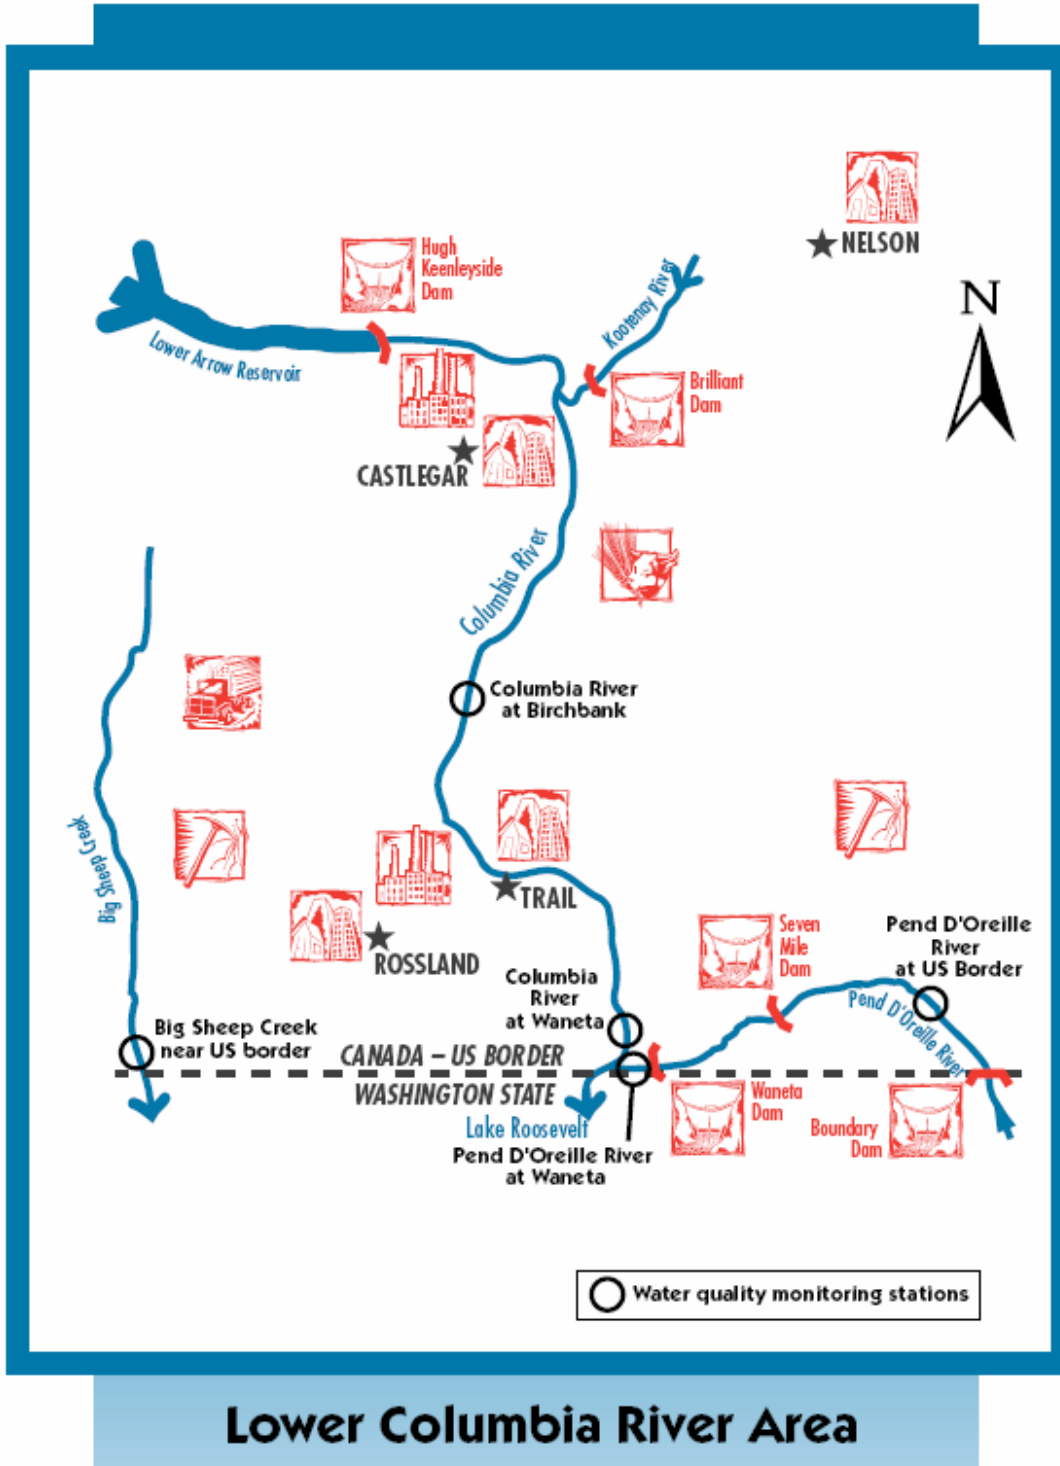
Hugh Keenleyside Dam

NELSON

N

Lower Arrow Reservoir

Kootenay River

Brilliant Dam

CASTLEGAR

Columbia River

Columbia River at Birchbank

Big Sheep Creek

TRAIL

ROSSLAND

Seven Mile Dam

Pend D'Oreille River at US Border

Columbia River at Waneta

Pend D'Oreille River

Big Sheep Creek near US border

CANADA – US BORDER

WASHINGTON STATE

Lake Roosevelt

Pend D'Oreille River at Waneta

Waneta Dam

Boundary Dam

Water quality monitoring stations

Lower Columbia River Area